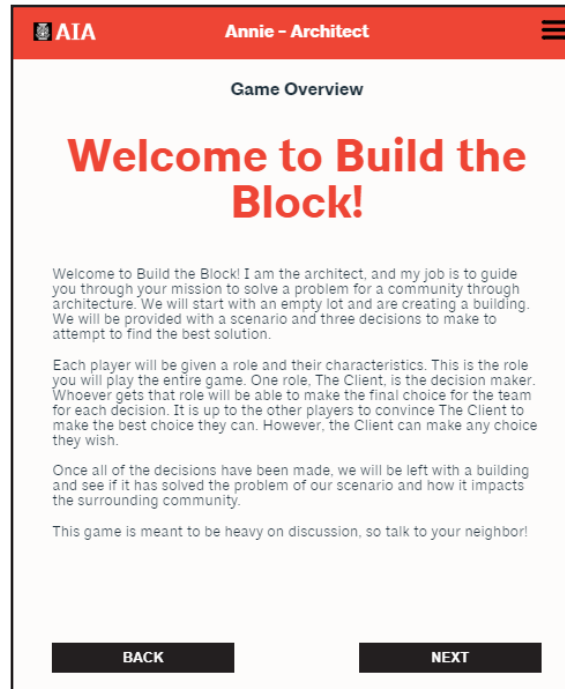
AIA

Annie - Architect

Game Overview

Welcome to Build the Block!

Welcome to Build the Block! I am the architect, and my job is to guide you through your mission to solve a problem for a community through architecture. We will start with an empty lot and are creating a building. We will be provided with a scenario and three decisions to make to attempt to find the best solution.

Each player will be given a role and their characteristics. This is the role you will play the entire game. One role, The Client, is the decision maker. Whoever gets that role will be able to make the final choice for the team for each decision. It is up to the other players to convince The Client to make the best choice they can. However, the Client can make any choice they wish.

Once all of the decisions have been made, we will be left with a building and see if it has solved the problem of our scenario and how it impacts the surrounding community.

This game is meant to be heavy on discussion, so talk to your neighbor!

BACK

NEXT